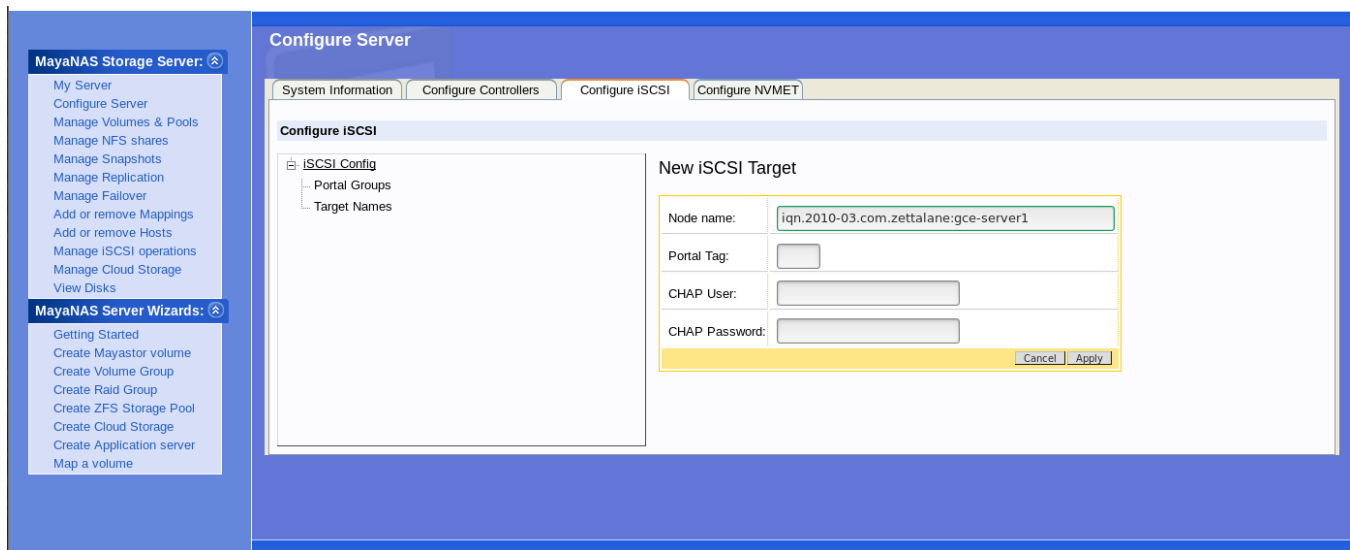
MayaNAS Storage Server:

My Server
Configure Server
Manage Volumes & Pools
Manage NFS shares
Manage Snapshots
Manage Replication
Manage Failover
Add or remove Mappings
Add or remove Hosts
Manage iSCSI operations
Manage Cloud Storage
View Disks

MayaNAS Server Wizards:

Getting Started
Create Mayastor volume
Create Volume Group
Create Raid Group
Create ZFS Storage Pool
Create Cloud Storage
Create Application server
Map a volume

Configure Server

System Information | Configure Controllers | Configure iSCSI | Configure NVMET

Configure iSCSI

iSCSI Config
Portal Groups
Target Names

New iSCSI Target

| Node name: | iqn.2010-03.com.zettalane:gce-server1 |
|---|---|
| Portal Tag: | |
| CHAP User: | |
| CHAP Password: | |

Cancel Apply